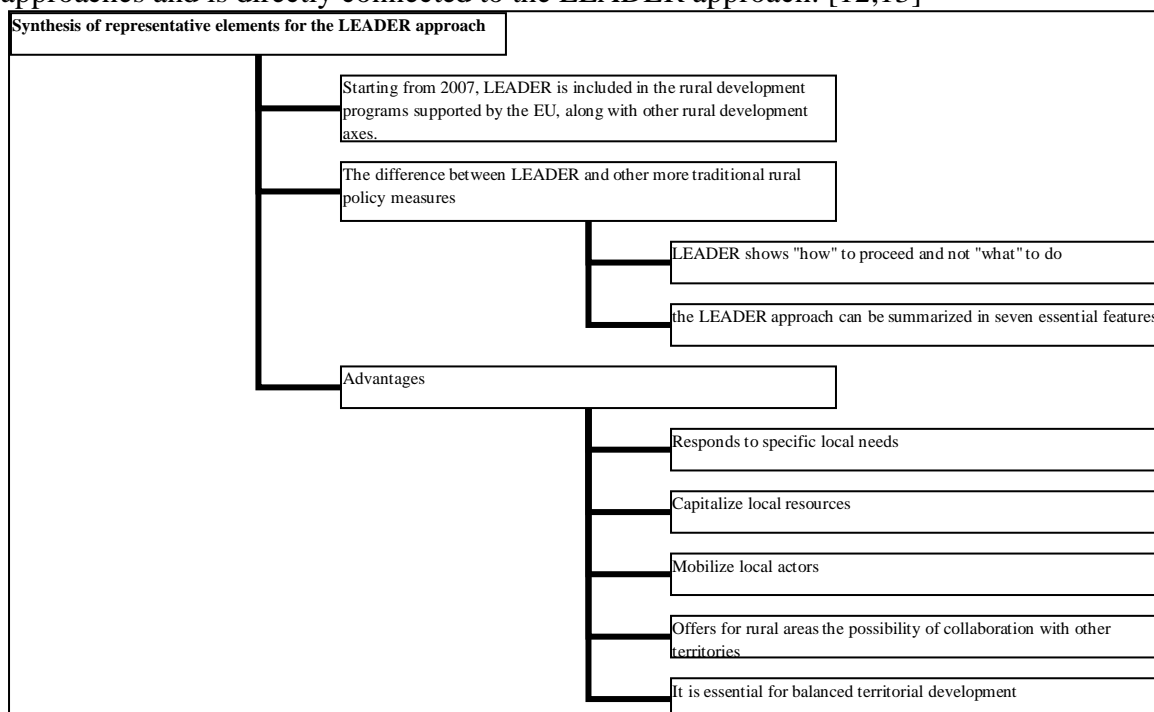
approaches and is directly connected to the LEADER approach. [12,13]

Synthesis of representative elements for the LEADER approach

Starting from 2007, LEADER is included in the rural development programs supported by the EU, along with other rural development axes.

The difference between LEADER and other more traditional rural policy measures

LEADER shows "how" to proceed and not "what" to do

the LEADER approach can be summarized in seven essential features

Advantages

Responds to specific local needs

Capitalize local resources

Mobilize local actors

Offers for rural areas the possibility of collaboration with other territories

It is essential for balanced territorial development